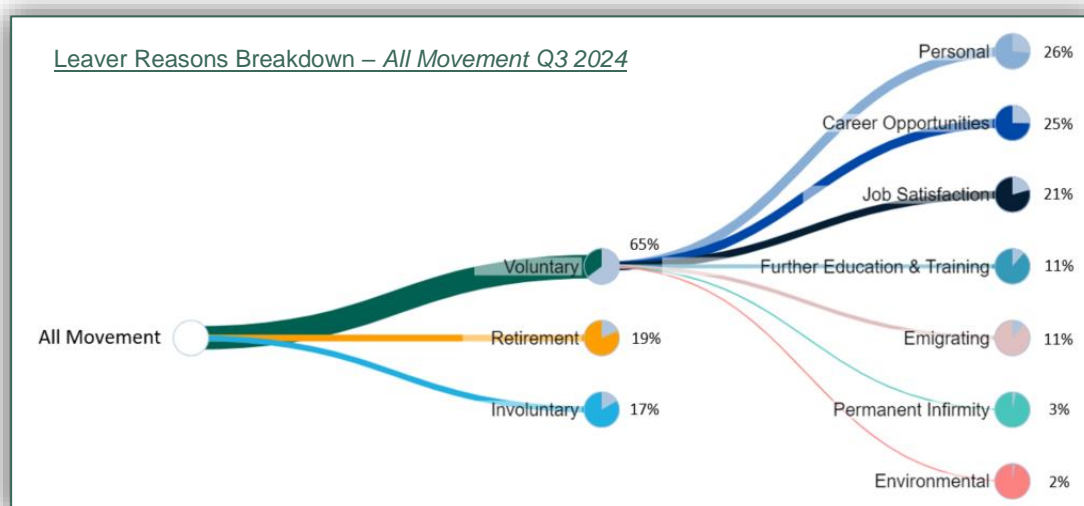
Leaver Reasons Breakdown – *All Movement Q3 2024*

All Movement

Voluntary 65%

Retirement 19%

Involuntary 17%

Personal 26%

Career Opportunities 25%

Job Satisfaction 21%

Further Education & Training 11%

Emigrating 11%

Permanent Infirmity 3%

Environmental 2%